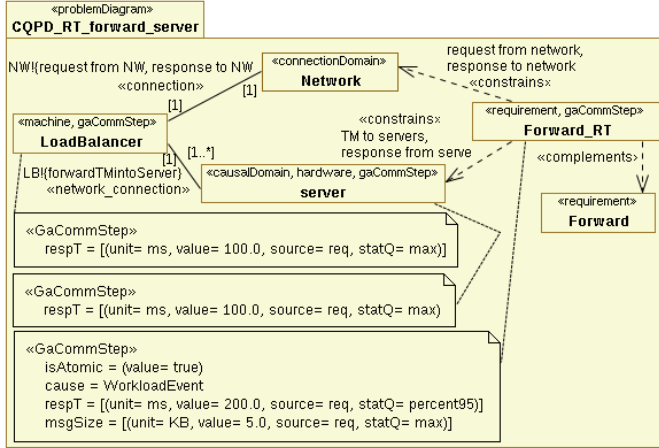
«problemDiagram»
CQPD_RT_forward_server

NW!{request from NW, response to NW}
«connection»

[1]

[1]

«connectionDomain»
Network

request from network, response to network
«constrains»

«machine, gaCommStep»
LoadBalancer

«constrains»
TM to servers, response from serve

«requirement, gaCommStep»
Forward_RT

[1..*]

[1]

LB!{forwardTMintoServer}
«network_connection»

«causalDomain, hardware, gaCommStep»
server

«complements»

«requirement»
Forward

«GaCommStep»
respT = [(unit= ms, value= 100.0, source= req, statQ= max)]

«GaCommStep»
respT = [(unit= ms, value= 100.0, source= req, statQ= max)

«GaCommStep»
isAtomic = (value= true)
cause = WorkloadEvent
respT = [(unit= ms, value= 200.0, source= req, statQ= percent95)]
msgSize = [(unit= KB, value= 5.0, source= req, statQ= max)]